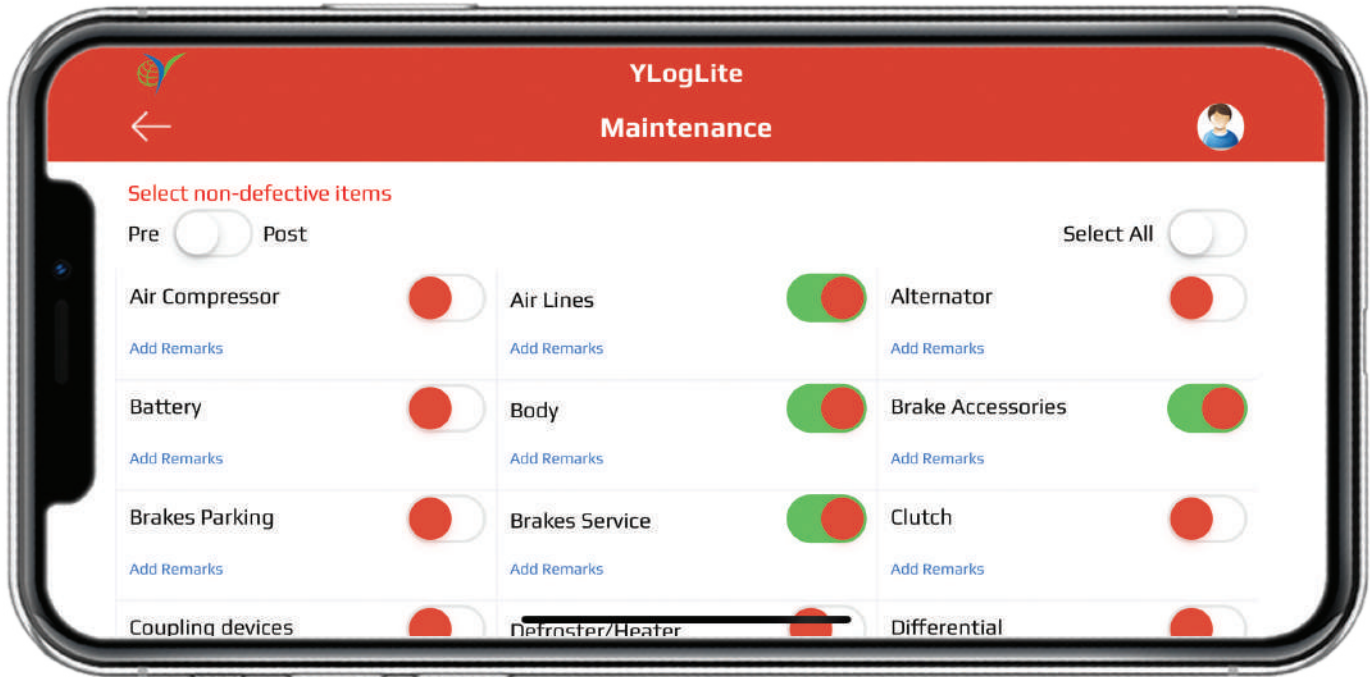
YLogLite

Maintenance

Select non-defective items

Pre Post

Select All

Air Compressor
Add Remarks

Air Lines
Add Remarks

Alternator
Add Remarks

Battery
Add Remarks

Body
Add Remarks

Brake Accessories
Add Remarks

Brakes Parking
Add Remarks

Brakes Service
Add Remarks

Clutch
Add Remarks

Coupling devices

Defroster/Heater

Differential